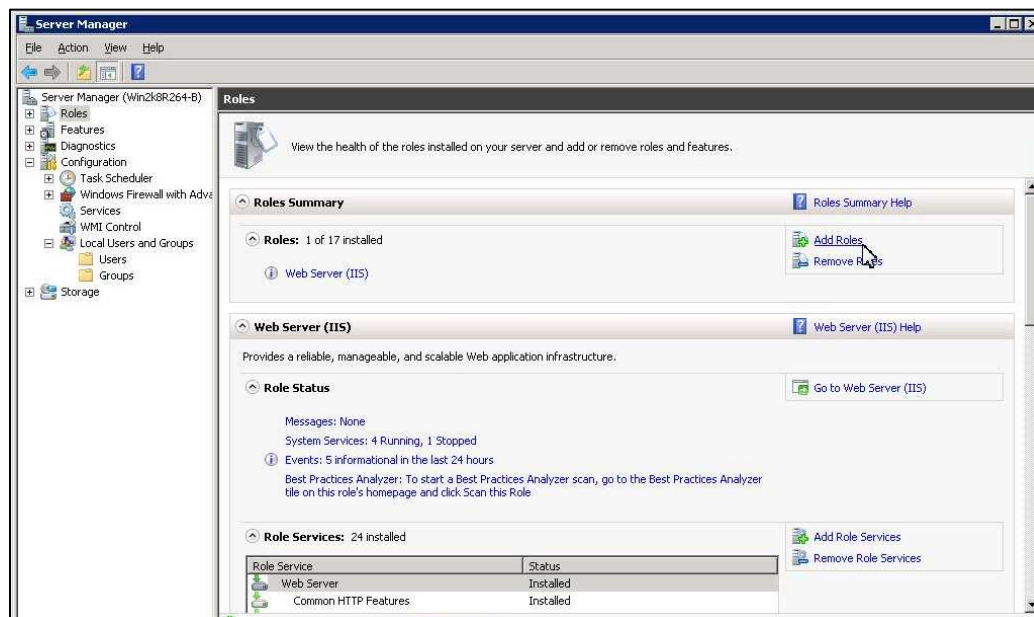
Server Manager

File Action View Help

Server Manager (Win2k8R264-B)
Roles
Features
Diagnostics
Configuration
Task Scheduler
Windows Firewall with Adva
Services
WMI Control
Local Users and Groups
Users
Groups
Storage

Roles

View the health of the roles installed on your server and add or remove roles and features.

Roles Summary

Roles Summary Help

Roles: 1 of 17 installed

Add Roles

Remove R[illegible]s

Web Server (IIS)

Web Server (IIS)

Web Server (IIS) Help

Provides a reliable, manageable, and scalable Web application infrastructure.

Role Status

Go to Web Server (IIS)

Messages: None

System Services: 4 Running, 1 Stopped

Events: 5 informational in the last 24 hours

Best Practices Analyzer: To start a Best Practices Analyzer scan, go to the Best Practices Analyzer tile on this role's homepage and click Scan this Role

Role Services: 24 installed

Add Role Services

Remove Role Services

| Role Service | Status |
|---|---|
| Web Server | Installed |
| Common HTTP Features | Installed |